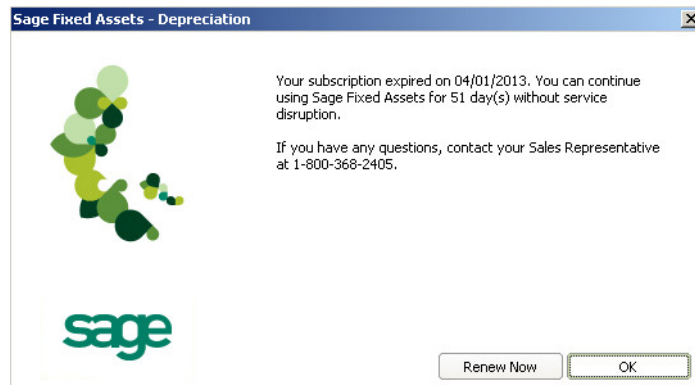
Sage Fixed Assets - Depreciation

Your subscription expired on 04/01/2013. You can continue using Sage Fixed Assets for 51 day(s) without service disruption.

If you have any questions, contact your Sales Representative at 1-800-368-2405.

sage

Renew Now

OK